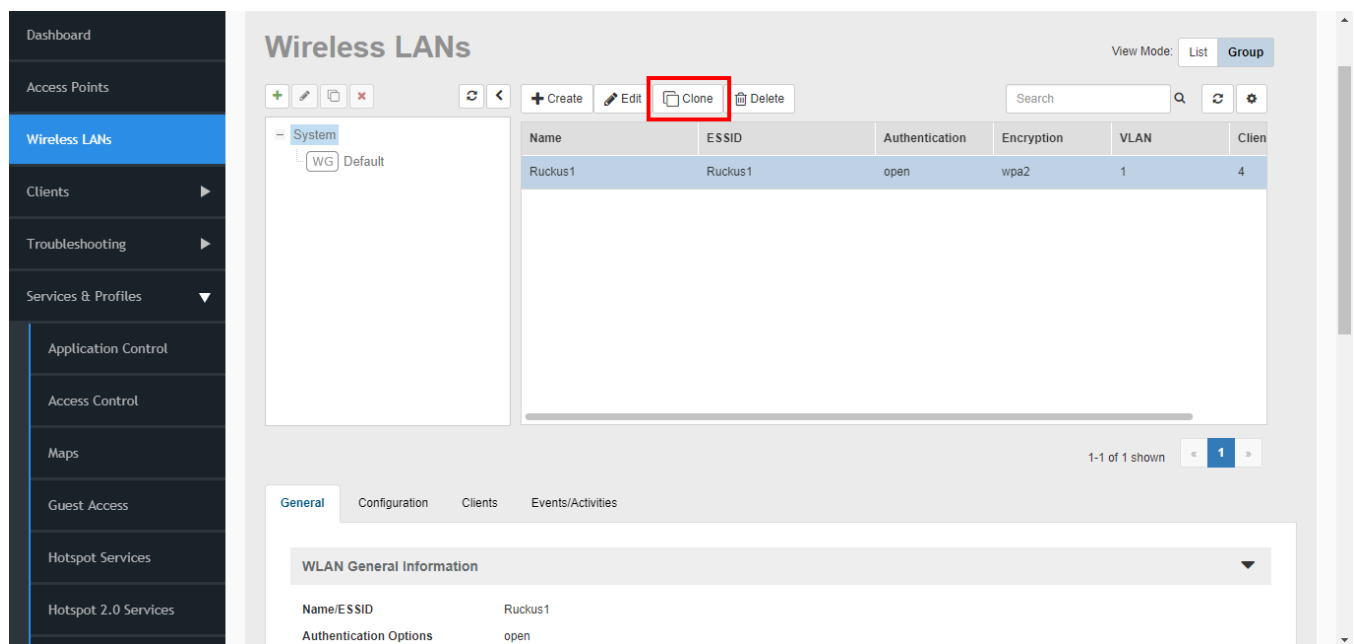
Dashboard
Access Points
Wireless LANs
Clients
Troubleshooting
Services & Profiles
Application Control
Access Control
Maps
Guest Access
Hotspot Services
Hotspot 2.0 Services

Wireless LANs

View Mode: List Group

System
WG Default

Create Edit Clone Delete

Search

| Name | ESSID | Authentication | Encryption | VLAN | Clien |
|---|---|---|---|---|---|
| Ruckus1 | Ruckus1 | open | wpa2 | 1 | 4 |

1-1 of 1 shown « 1 »

General Configuration Clients Events/Activities

WLAN General Information

Name/ESSID Ruckus1
Authentication Options open